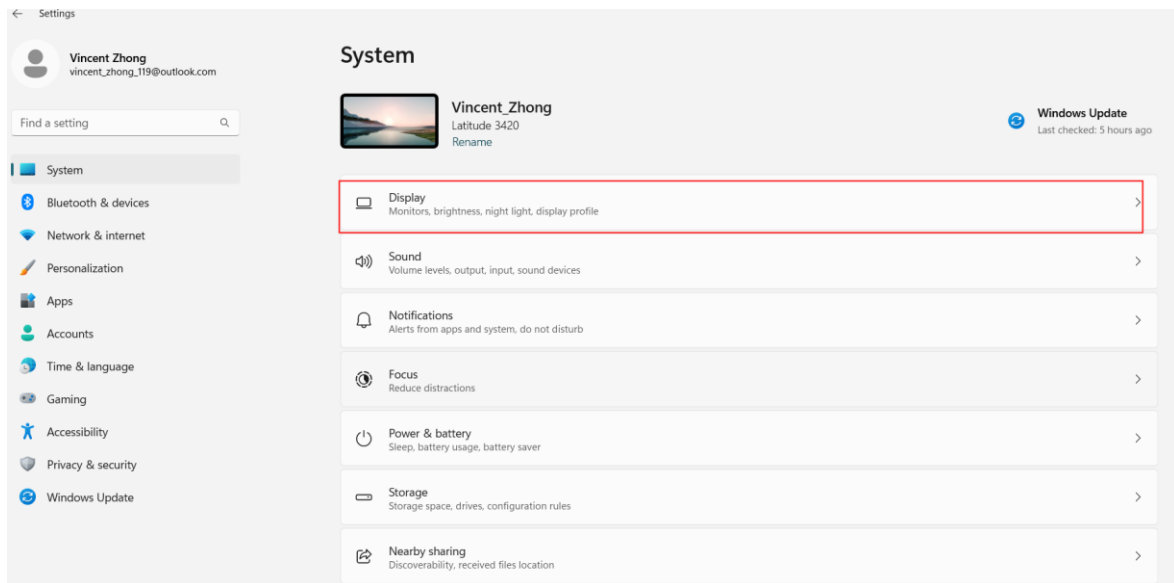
Settings

Vincent Zhong
vincent_zhong_119@outlook.com

Find a setting

System
Bluetooth & devices
Network & internet
Personalization
Apps
Accounts
Time & language
Gaming
Accessibility
Privacy & security
Windows Update

System

Vincent_Zhong
Latitude 3420
Rename

Windows Update
Last checked: 5 hours ago

Display
Monitors, brightness, night light, display profile

Sound
Volume levels, output, input, sound devices

Notifications
Alerts from apps and system, do not disturb

Focus
Reduce distractions

Power & battery
Sleep, battery usage, battery saver

Storage
Storage space, drives, configuration rules

Nearby sharing
Discoverability, received files location